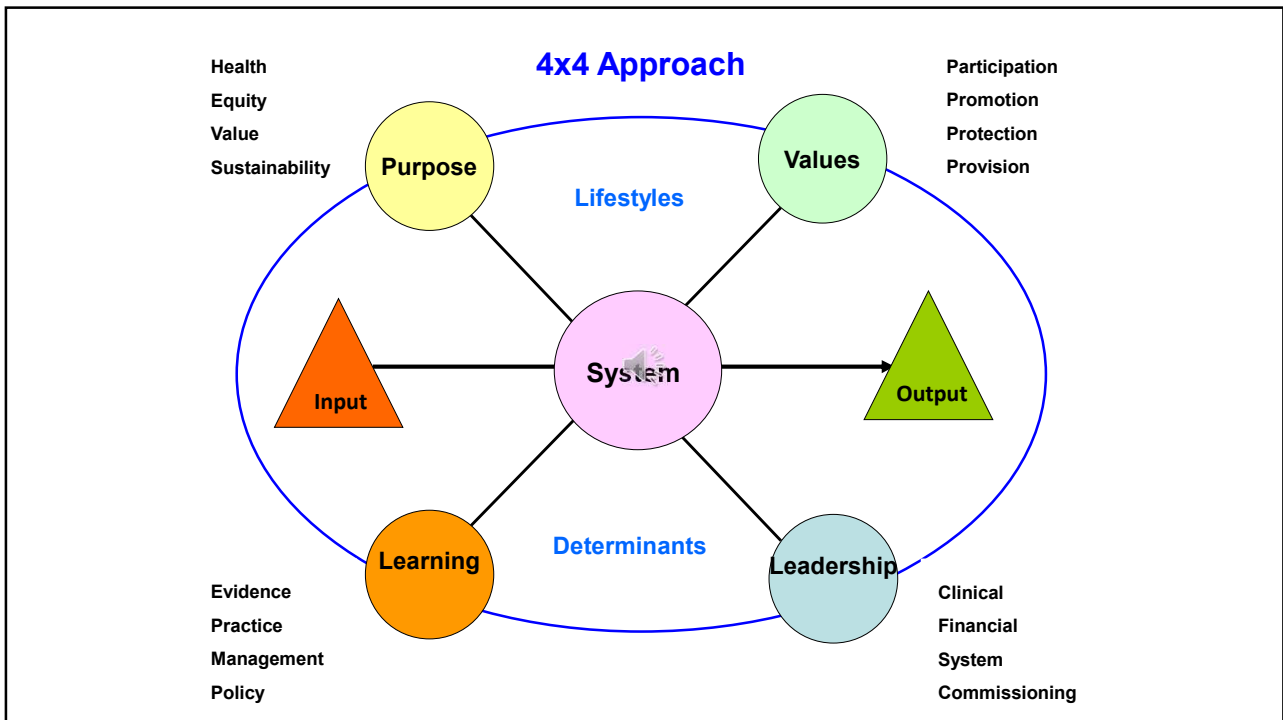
4x4 Approach

Health
Equity
Value
Sustainability

Participation
Promotion
Protection
Provision

Purpose

Values

Lifestyles

Input

System

Output

Learning

Determinants

Leadership

Evidence
Practice
Management
Policy

Clinical
Financial
System
Commissioning